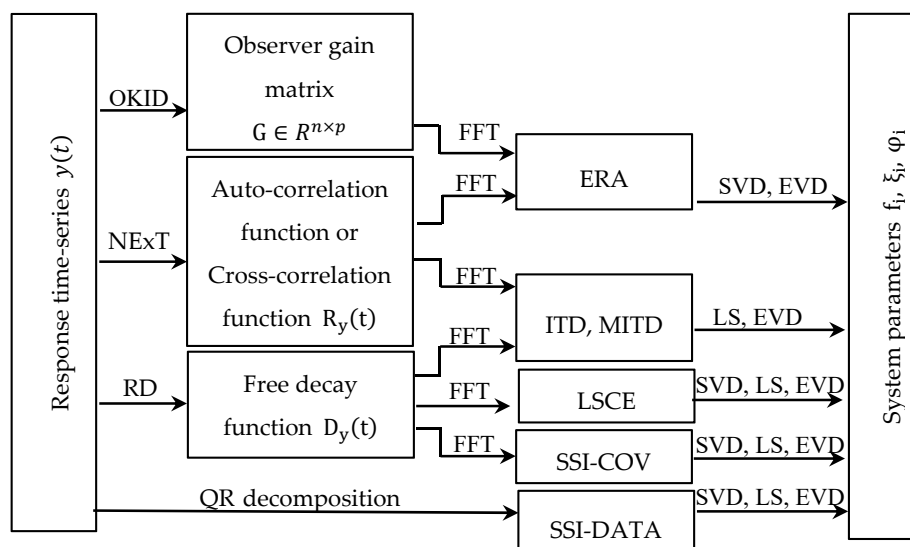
Response time-series $y(t)$

OKID

NExT

RD

Observer gain matrix $G \in R^{n \times p}$

Auto-correlation function or Cross-correlation function $R_y(t)$

Free decay function $D_y(t)$

FFT

FFT

FFT

FFT

FFT

FFT

ERA

ITD, MITD

LSCE

SSI-COV

SSI-DATA

QR decomposition

SVD, EVD

LS, EVD

SVD, LS, EVD

SVD, LS, EVD

SVD, LS, EVD

System parameters $f_i$, $\xi_i$, $\varphi_i$